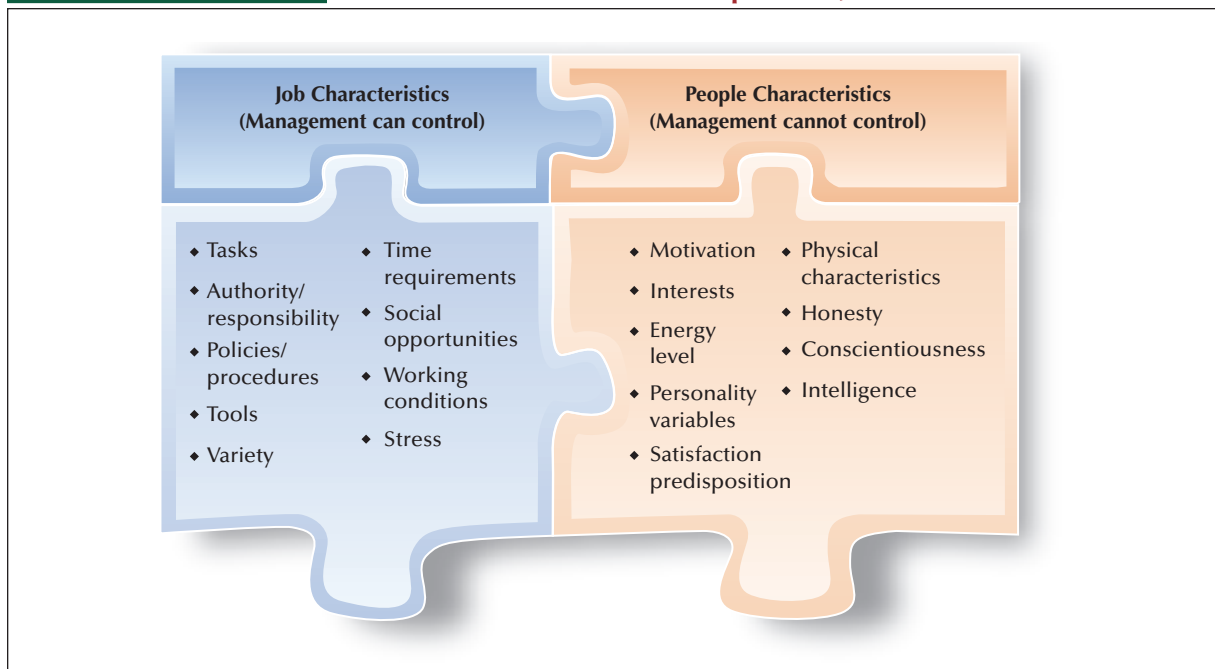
Job Characteristics
(Management can control)

People Characteristics
(Management cannot control)

◆ Tasks
◆ Authority/ responsibility
◆ Policies/ procedures
◆ Tools
◆ Variety

◆ Time requirements
◆ Social opportunities
◆ Working conditions
◆ Stress

◆ Motivation
◆ Interests
◆ Energy level
◆ Personality variables
◆ Satisfaction predisposition

◆ Physical characteristics
◆ Honesty
◆ Conscientiousness
◆ Intelligence